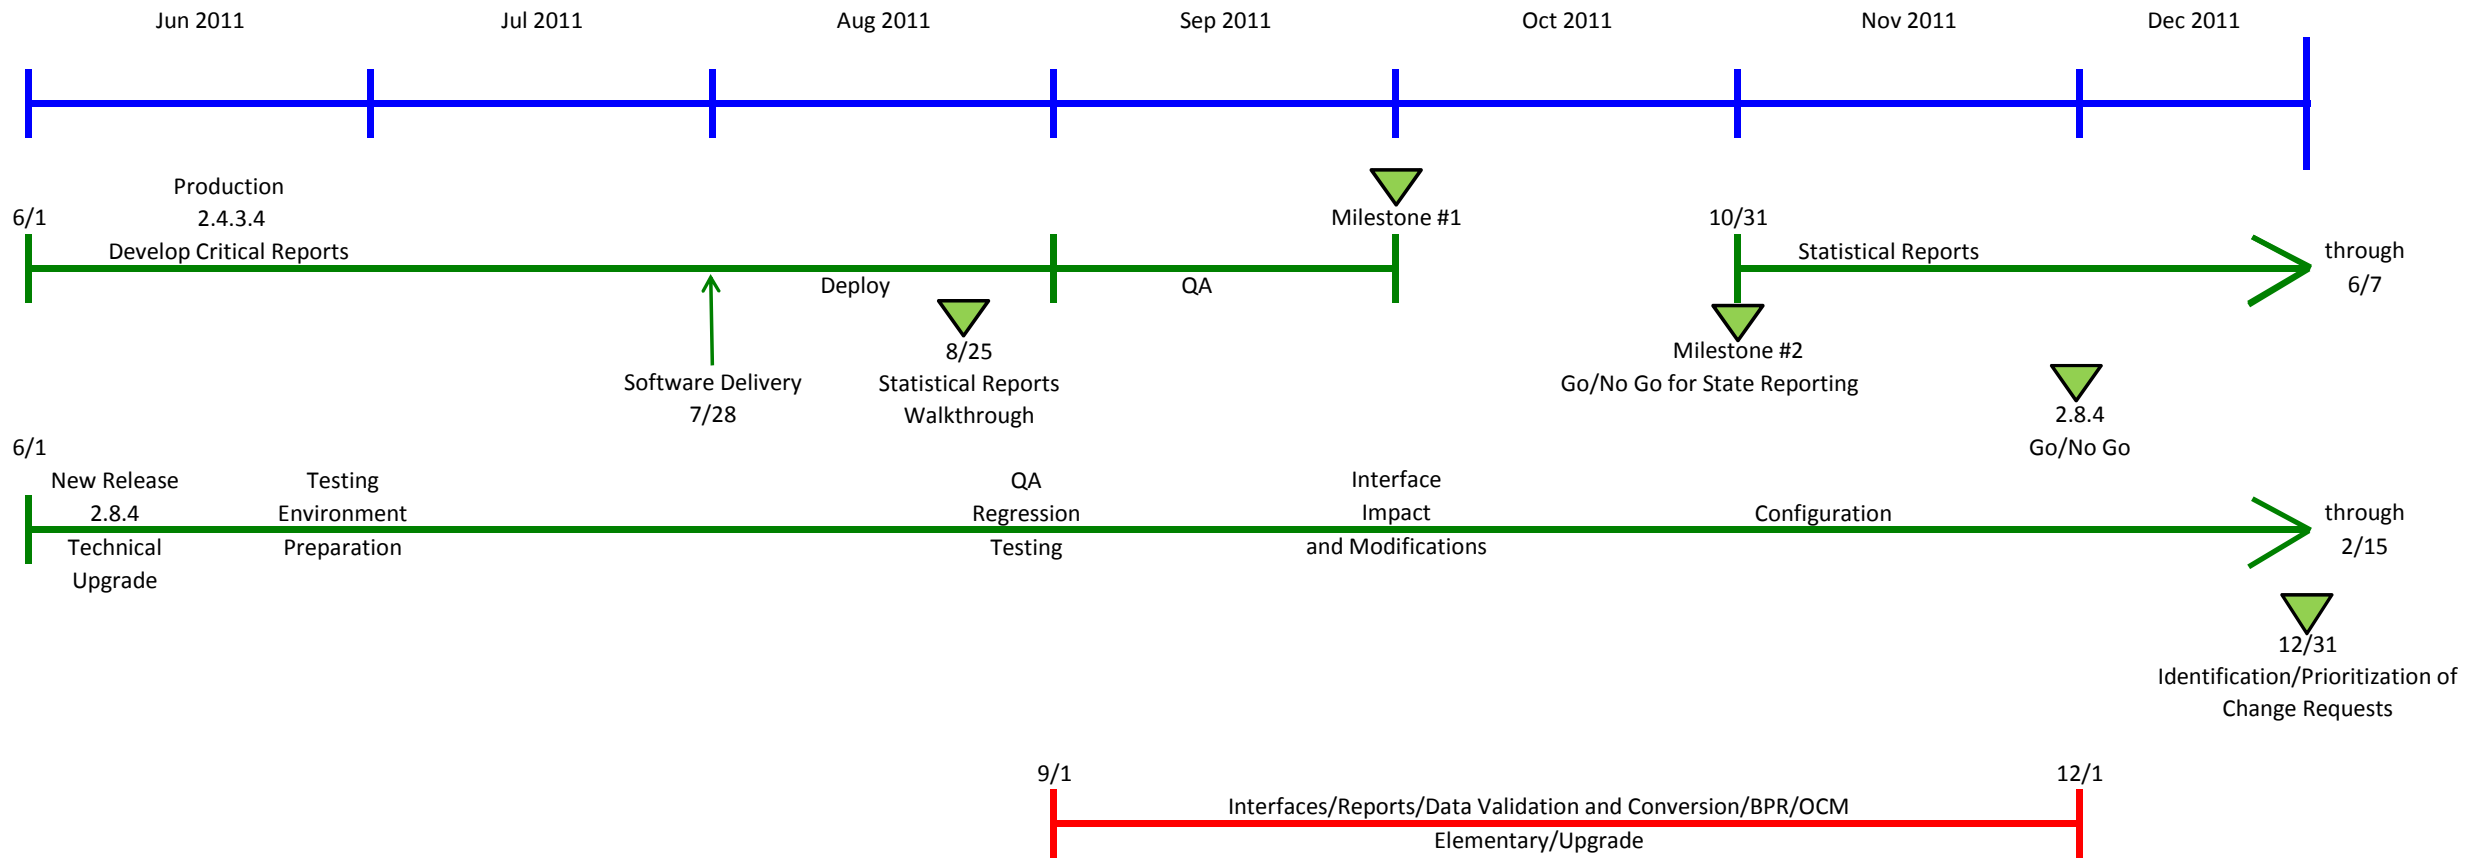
Jun 2011 Jul 2011 Aug 2011 Sep 2011 Oct 2011 Nov 2011 Dec 2011

Production
2.4.3.4

6/1

Develop Critical Reports

Milestone #1

10/31

Statistical Reports

through
6/7

Deploy

QA

8/25
Statistical Reports
Walkthrough

Software Delivery
7/28

Milestone #2
Go/No Go for State Reporting

2.8.4
Go/No Go

6/1

New Release
2.8.4
Technical
Upgrade

Testing
Environment
Preparation

QA
Regression
Testing

Interface
Impact
and Modifications

Configuration

through
2/15

12/31
Identification/Prioritization of
Change Requests

9/1

12/1

Interfaces/Reports/Data Validation and Conversion/BPR/OCM
Elementary/Upgrade